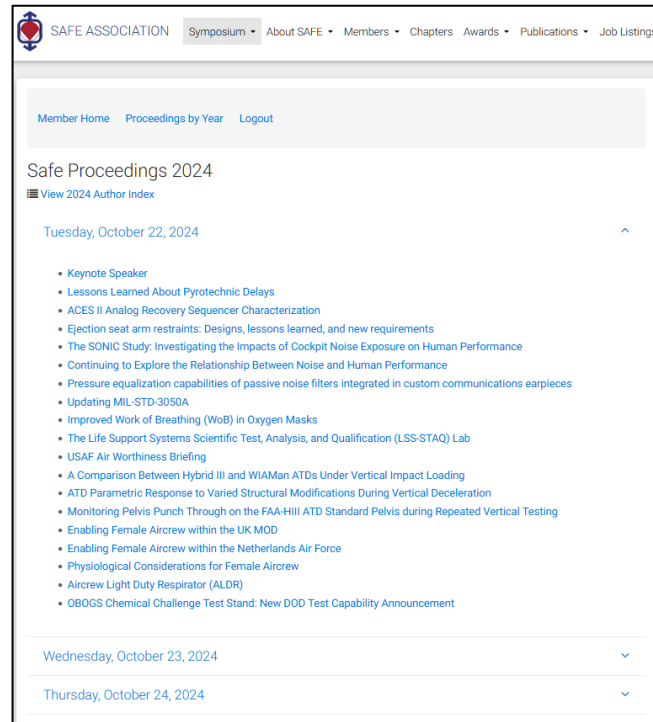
SAFE ASSOCIATION Symposium About SAFE Members Chapters Awards Publications Job Listings

Member Home Proceedings by Year Logout

Safe Proceedings 2024

View 2024 Author Index

Tuesday, October 22, 2024

- Keynote Speaker
- Lessons Learned About Pyrotechnic Delays
- ACES II Analog Recovery Sequencer Characterization
- Ejection seat arm restraints: Designs, lessons learned, and new requirements
- The SONIC Study: Investigating the Impacts of Cockpit Noise Exposure on Human Performance
- Continuing to Explore the Relationship Between Noise and Human Performance
- Pressure equalization capabilities of passive noise filters integrated in custom communications earpieces
- Updating MIL-STD-3050A
- Improved Work of Breathing (WoB) in Oxygen Masks
- The Life Support Systems Scientific Test, Analysis, and Qualification (LSS-STAQ) Lab
- USAF Air Worthiness Briefing
- A Comparison Between Hybrid III and WIAMan ATDs Under Vertical Impact Loading
- ATD Parametric Response to Varied Structural Modifications During Vertical Deceleration
- Monitoring Pelvis Punch Through on the FAA-HIII ATD Standard Pelvis during Repeated Vertical Testing
- Enabling Female Aircrew within the UK MOD
- Enabling Female Aircrew within the Netherlands Air Force
- Physiological Considerations for Female Aircrew
- Aircrew Light Duty Respirator (ALDR)
- OBOGS Chemical Challenge Test Stand: New DOD Test Capability Announcement

Wednesday, October 23, 2024

Thursday, October 24, 2024